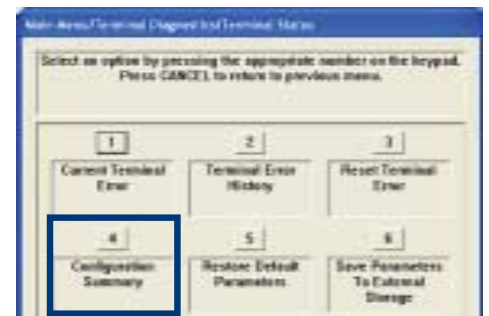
Main Menu/Terminal Diagnostics/Terminal Status

Select an option by pressing the appropriate number on the keypad. Press CANCEL to return to previous menu.

1
Current Terminal Error

2
Terminal Error History

3
Reset Terminal Error

4
Configuration Summary

5
Restore Default Parameters

6
Save Parameters To External Storage